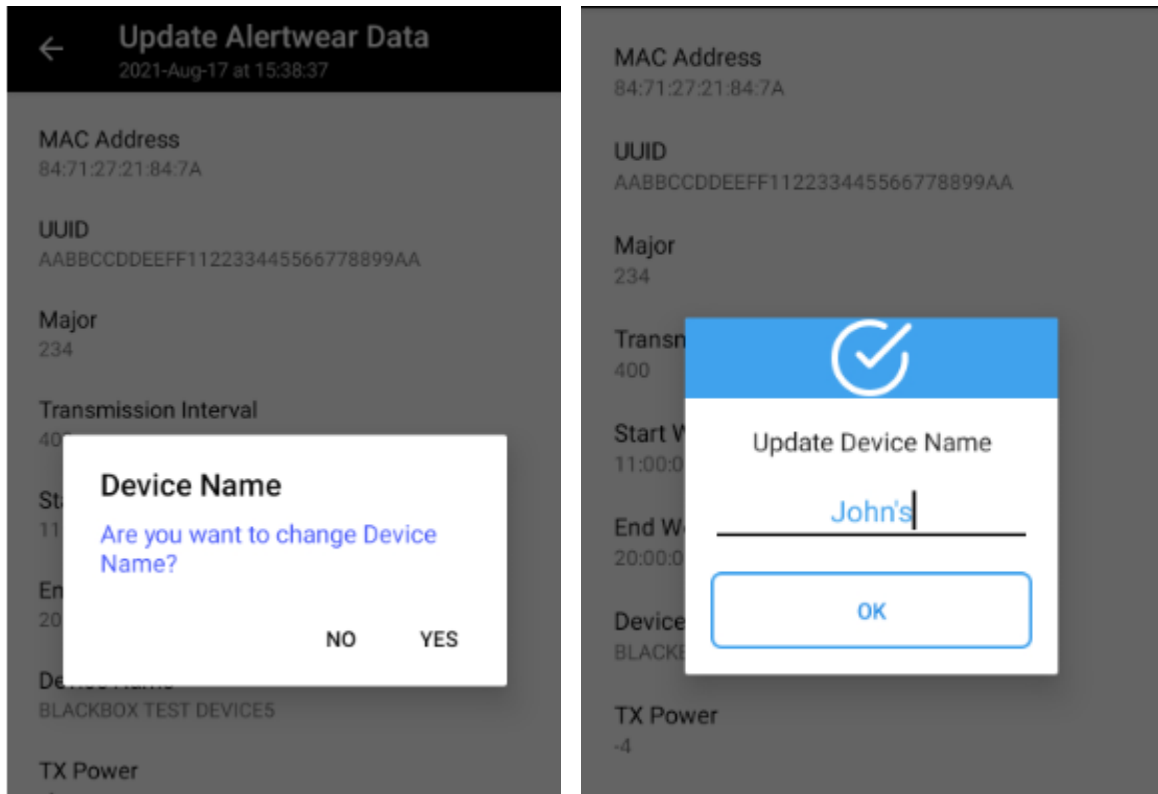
Update Alertwear Data
2021-Aug-17 at 15:38:37

MAC Address
84:71:27:21:84:7A

UUID
AABBCCDDEEFF112233445566778899AA

Major
234

Transmission Interval
40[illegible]

St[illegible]
11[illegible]

En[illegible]
20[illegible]

Device Name

Are you want to change Device Name?

NO YES

De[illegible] Name
BLACKBOX TEST DEVICE5

TX Power

MAC Address
84:71:27:21:84:7A

UUID
AABBCCDDEEFF112233445566778899AA

Major
234

Transm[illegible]
400

Start W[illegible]
11:00:0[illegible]

End W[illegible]
20:00:0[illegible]

Device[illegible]
BLACK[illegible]

Update Device Name

John's

OK

TX Power
-4